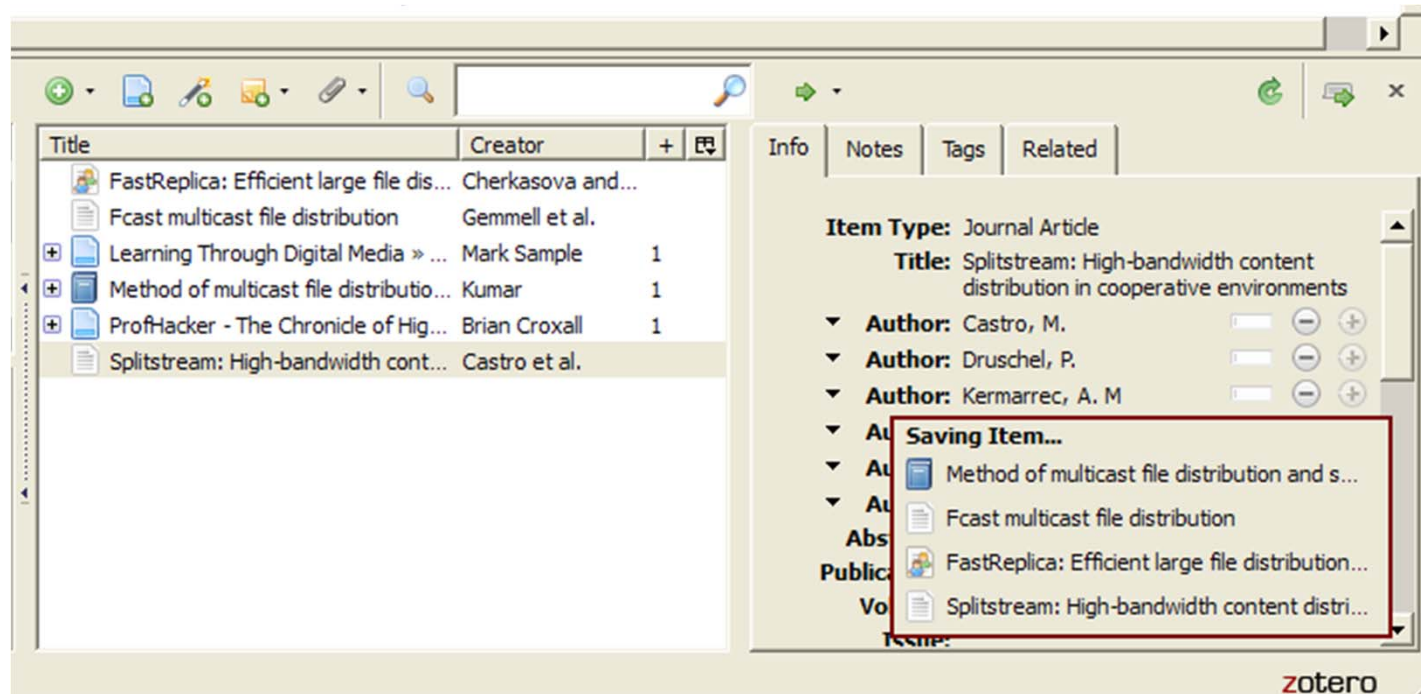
| Title | Creator | |
|---|---|---|
| FastReplica: Efficient large file dis... | Cherkasova and... | |
| Fcast multicast file distribution | Gemmell et al. | |
| Learning Through Digital Media » ... | Mark Sample | 1 |
| Method of multicast file distributio... | Kumar | 1 |
| ProfHacker - The Chronicle of Hig... | Brian Croxall | 1 |
| Splitstream: High-bandwidth cont... | Castro et al. | |

Info Notes Tags Related

Item Type: Journal Article
Title: Splitstream: High-bandwidth content distribution in cooperative environments
Author: Castro, M.
Author: Druschel, P.
Author: Kermarrec, A. M
Au
Au
Au
Abs
Publica
Vo
Issue:

Saving Item...
Method of multicast file distribution and s...
Fcast multicast file distribution
FastReplica: Efficient large file distribution...
Splitstream: High-bandwidth content distri...

zotero